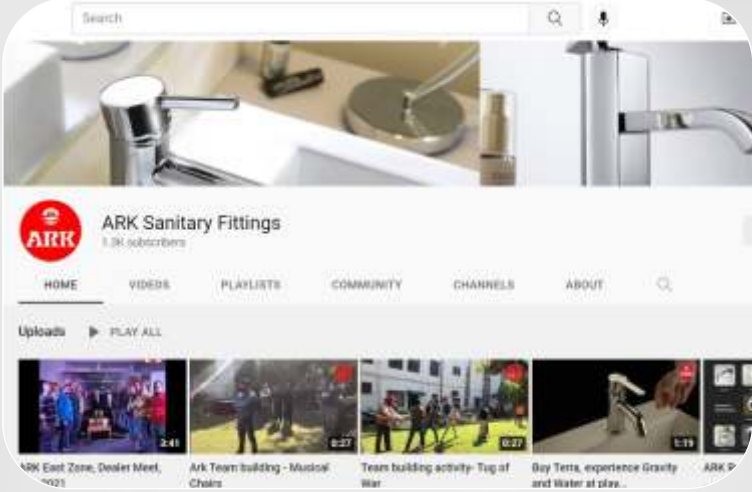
Search

ARK

ARK Sanitary Fittings
1.3K subscribers

HOME
VIDEOS
PLAYLISTS
COMMUNITY
CHANNELS
ABOUT

Uploads
PLAY ALL

2:41
ARK East Zone, Dealer Meet, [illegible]2021

0:27
Ark Team building - Musical Chairs

0:27
Team building activity- Tug of War

1:19
Buy Terra, experience Gravity and Water at play...

ARK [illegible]